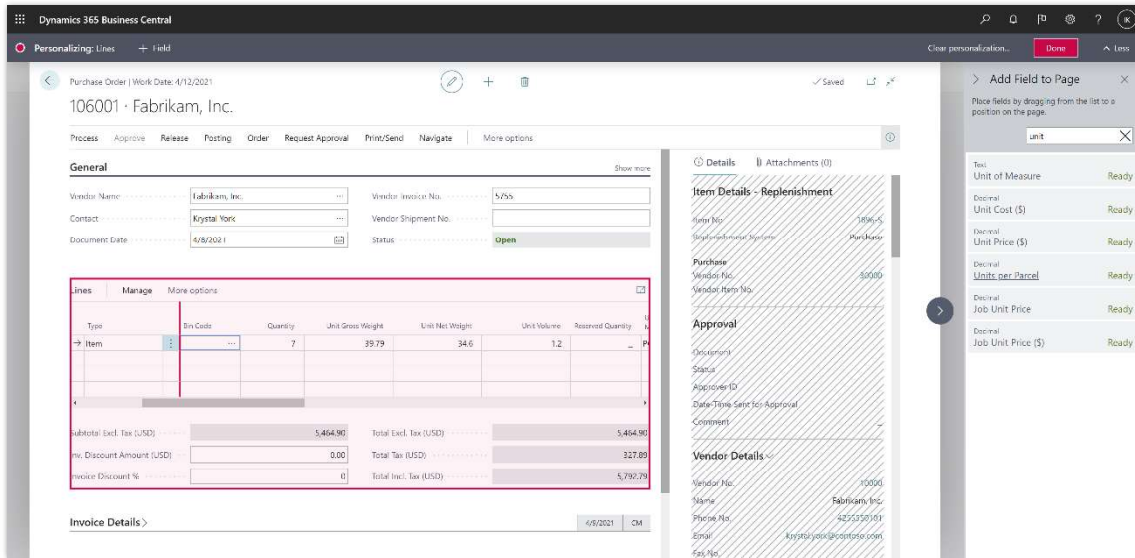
Dynamics 365 Business Central

Personalizing: Lines + Field

Clear personalization... Done ^ Less

Purchase Order | Work Date: 4/12/2021

106001 · Fabrikam, Inc.

✓ Saved

Process Approve Release Posting Order Request Approval Print/Send Navigate More options

General

Show more

Vendor Name Fabrikam, Inc.

Contact Krystal York

Document Date 4/8/2021

Vendor Invoice No. 5755

Vendor Shipment No.

Status Open

Lines Manage More options

| Type | Bin Code | Quantity | Unit Gross Weight | Unit Net Weight | Unit Volume | Reserved Quantity |
|---|---|---|---|---|---|---|
| → Item | ... | 7 | 39.79 | 34.6 | 1.2 | _ |

Subtotal Excl. Tax (USD) 5,464.90

Inv. Discount Amount (USD) 0.00

Invoice Discount % 0

Total Excl. Tax (USD) 5,464.90

Total Tax (USD) 327.89

Total Incl. Tax (USD) 5,792.79

Invoice Details

4/9/2021 CM

Details Attachments (0)

Item Details - Replenishment

Item No. 1896-S

Replenishment System Purchase

Purchase

Vendor No. 30000

Vendor Item No.

Approval

Document

Status

Approver ID

Date-Time Sent for Approval

Comment

Vendor Details

Vendor No. 10000

Name Fabrikam, Inc.

Phone No. 4255550101

Email krystal.york@contoso.com

Fax No.

Add Field to Page

Place fields by dragging from the list to a position on the page.

unit

Text
Unit of Measure Ready

Decimal
Unit Cost ($) Ready

Decimal
Unit Price ($) Ready

Decimal
Units per Parcel Ready

Decimal
Job Unit Price Ready

Decimal
Job Unit Price ($) Ready